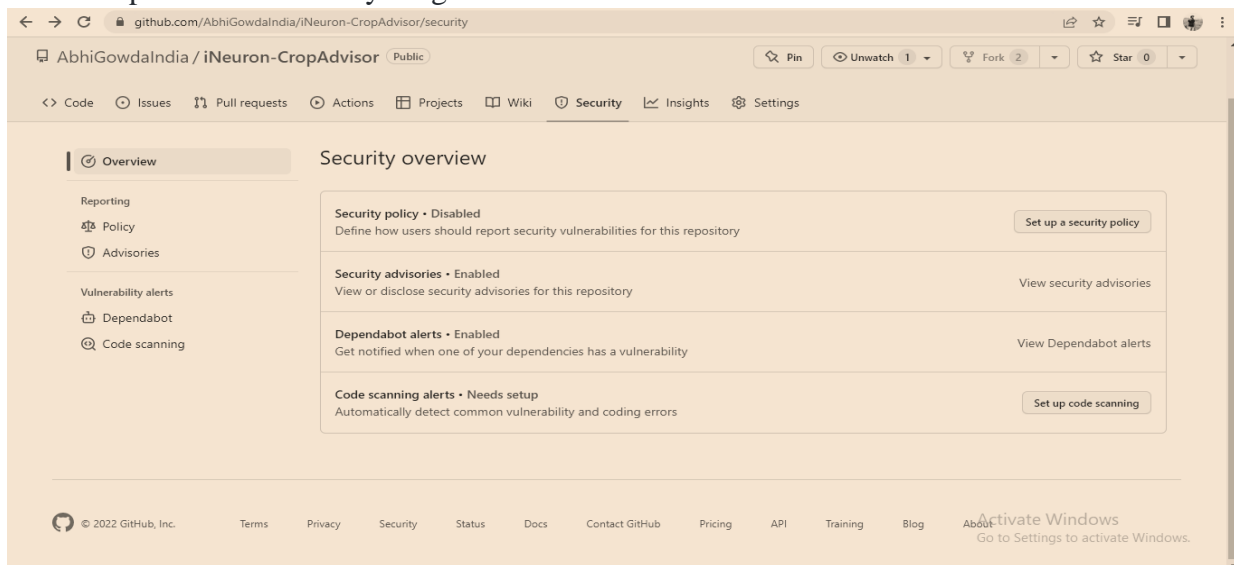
github.com/AbhiGowdaIndia/iNeuron-CropAdvisor/security

AbhiGowdaIndia / iNeuron-CropAdvisor Public

Pin Unwatch 1 Fork 2 Star 0

<> Code Issues Pull requests Actions Projects Wiki Security Insights Settings

Overview

Reporting
Policy
Advisories

Vulnerability alerts
Dependabot
Code scanning

Security overview

Security policy • Disabled
Define how users should report security vulnerabilities for this repository
Set up a security policy

Security advisories • Enabled
View or disclose security advisories for this repository
View security advisories

Dependabot alerts • Enabled
Get notified when one of your dependencies has a vulnerability
View Dependabot alerts

Code scanning alerts • Needs setup
Automatically detect common vulnerability and coding errors
Set up code scanning

© 2022 GitHub, Inc. Terms Privacy Security Status Docs Contact GitHub Pricing API Training Blog About

Activate Windows
Go to Settings to activate Windows.